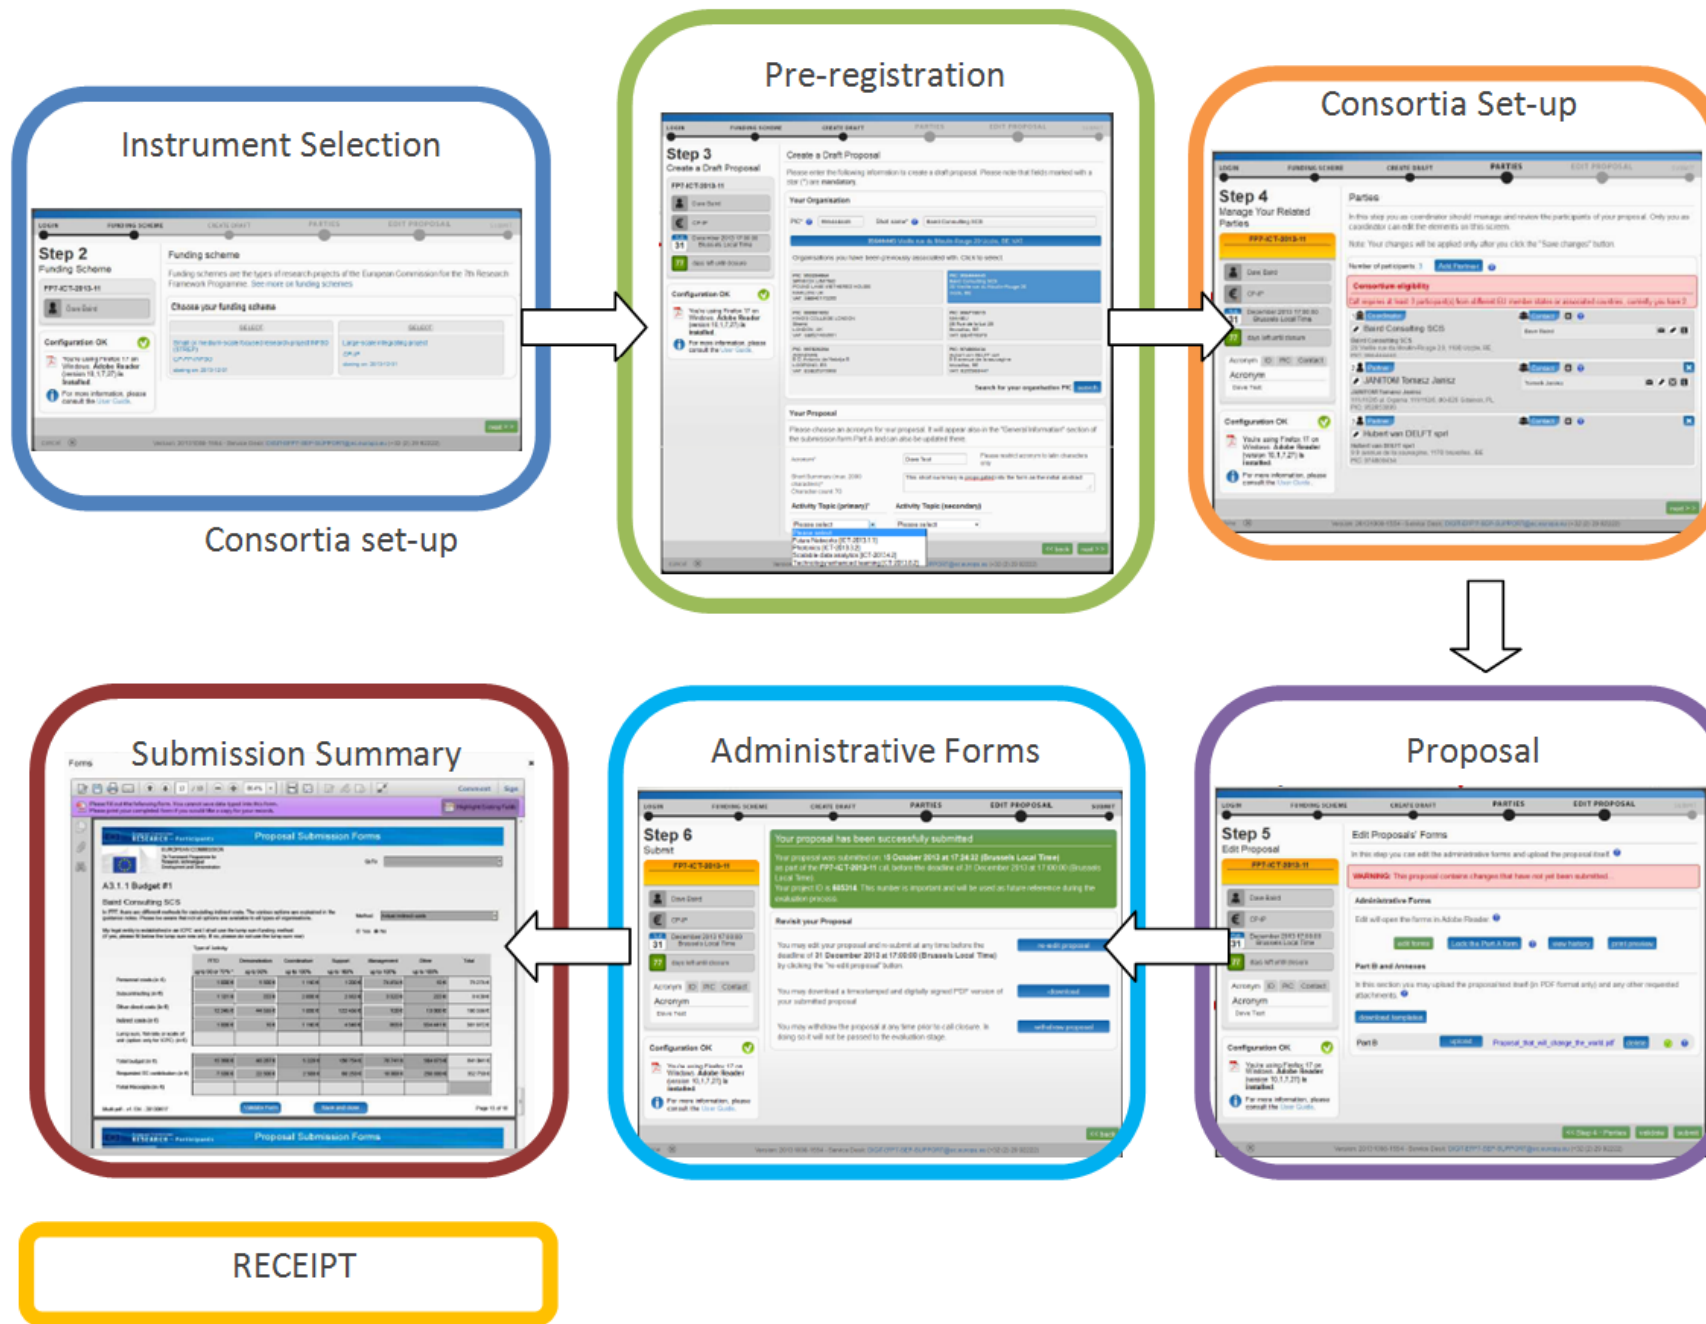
Instrument Selection

LOGIN FUNDING SCHEME CREATE DRAFT PARTIES EDIT PROPOSAL

Step 2
Funding Scheme

Funding scheme

Choose your funding scheme

Configuration OK

Consortia set-up

Pre-registration

Step 3
Create a Draft Proposal

Create a Draft Proposal

Your Organisation

Configuration OK

Your Proposal

Activity Topic (primary)

Activity Topic (secondary)

Consortia Set-up

Step 4
Manage Your Related Parties

Parties

Add Partner

Consortium eligibility

Baird Consulting SCS

JANITOM Tomasz Jarisz

Hubert van DELFT sprl

Configuration OK

Proposal

Step 5
Edit Proposal

Edit Proposals' Forms

Administrative Forms

Part B and Annexes

Configuration OK

Administrative Forms

Step 6
Submit

Your proposal has been successfully submitted

Revisit your Proposal

Configuration OK

Submission Summary

Proposal Submission Forms

A3.1.1 Budget #1

Baird Consulting SCS

Proposal Submission Forms

RECEIPT